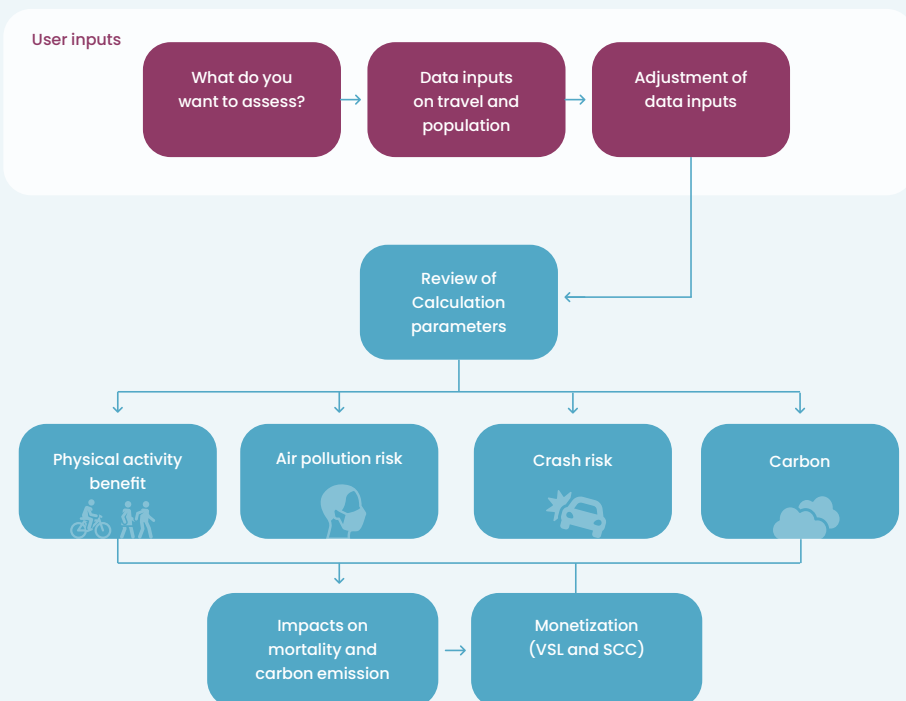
User inputs

What do you want to assess?

Data inputs on travel and population

Adjustment of data inputs

Review of Calculation parameters

Physical activity benefit

Air pollution risk

Crash risk

Carbon

Impacts on mortality and carbon emission

Monetization (VSL and SCC)